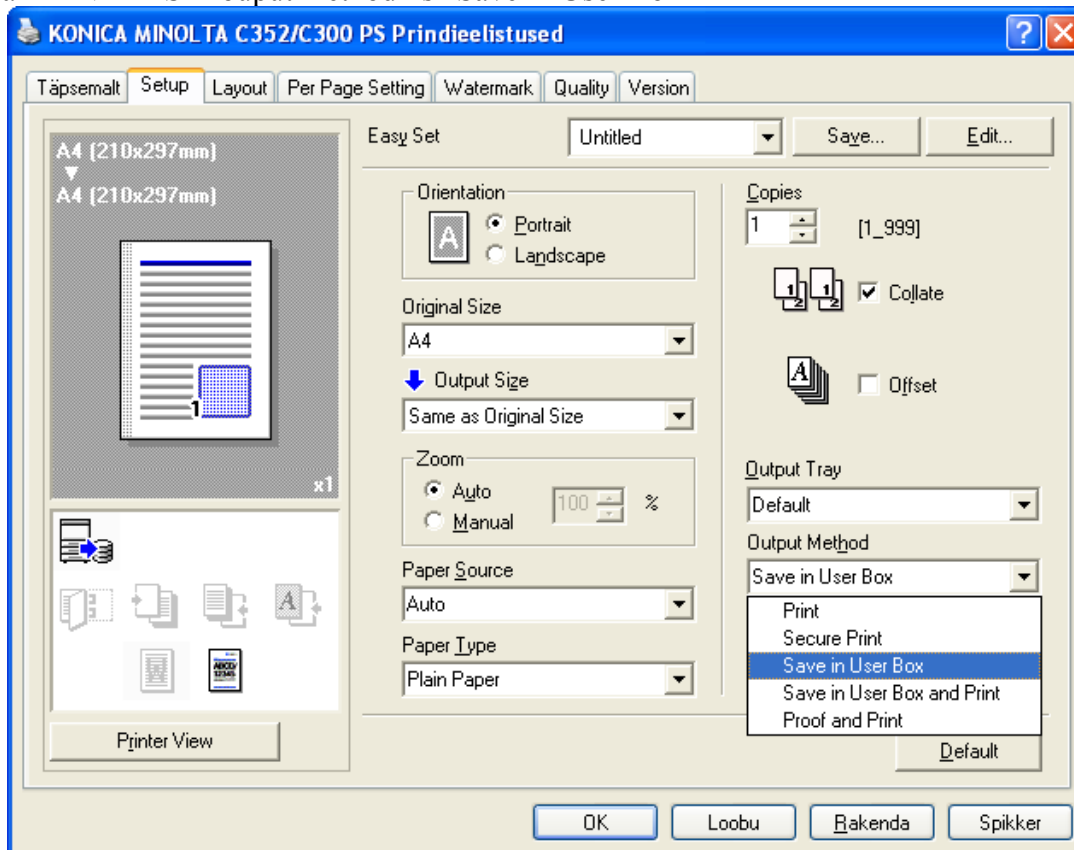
KONICA MINOLTA C352/C300 PS Prindieelistused

Täpsemalt | Setup | Layout | Per Page Setting | Watermark | Quality | Version

A4 (210x297mm)
▼
A4 (210x297mm)

1

x1

Printer View

Easy Set
Untitled
Save...
Edit...

Orientation
Portrait
Landscape

Original Size
A4

Output Size
Same as Original Size

Zoom
Auto
Manual
100
%

Paper Source
Auto

Paper Type
Plain Paper

Copies
1
[1_999]

Collate

Offset

Output Tray
Default

Output Method
Save in User Box

Print
Secure Print
Save in User Box
Save in User Box and Print
Proof and Print

Default

OK
Loobu
Rakenda
Spikker